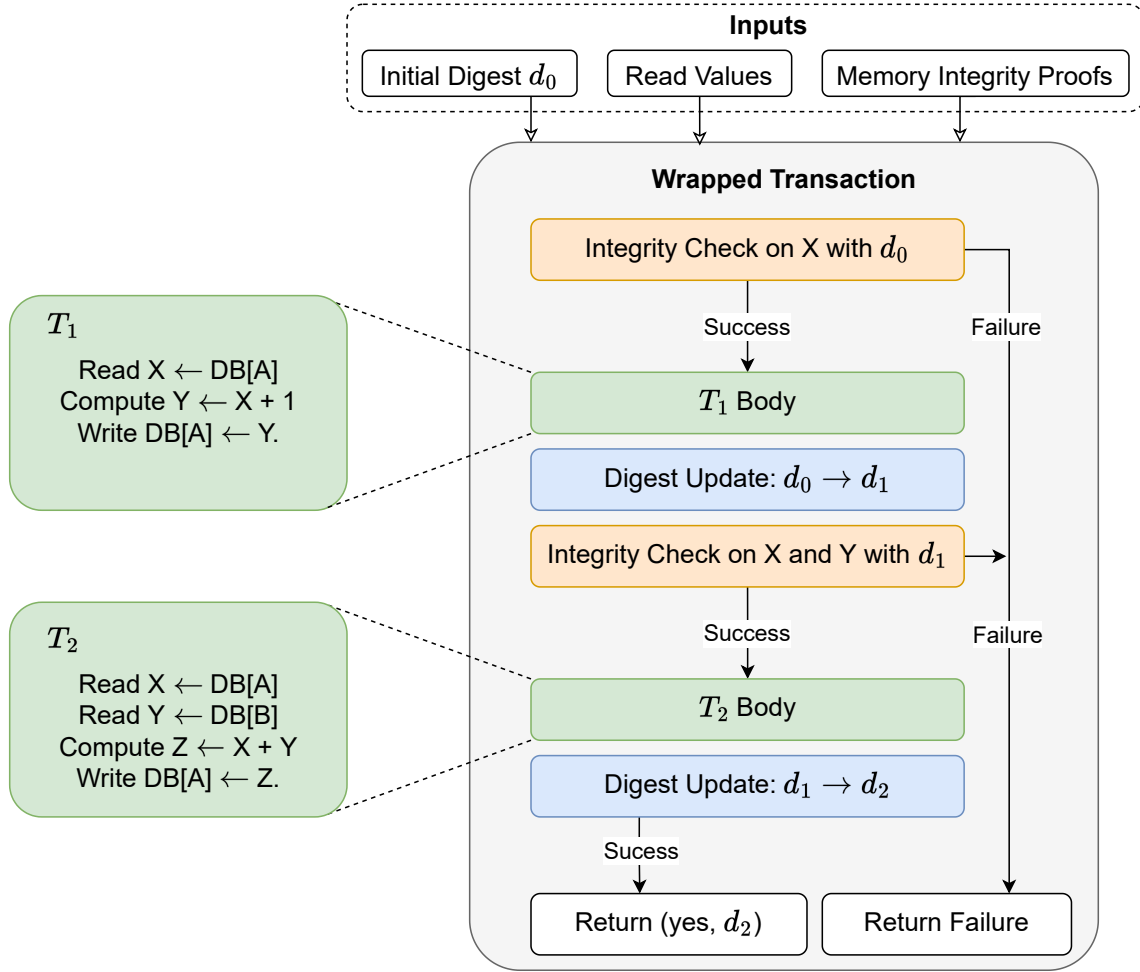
Inputs

Initial Digest $d_0$

Read Values

Memory Integrity Proofs

$T_1$

Read X ⟵ DB[A]
Compute Y ⟵ X + 1
Write DB[A] ⟵ Y.

$T_2$

Read X ⟵ DB[A]
Read Y ⟵ DB[B]
Compute Z ⟵ X + Y
Write DB[A] ⟵ Z.

Wrapped Transaction

Integrity Check on X with $d_0$

Success

Failure

$T_1$ Body

Digest Update: $d_0 \rightarrow d_1$

Integrity Check on X and Y with $d_1$

Success

Failure

$T_2$ Body

Digest Update: $d_1 \rightarrow d_2$

Sucess

Return (yes, $d_2$)

Return Failure